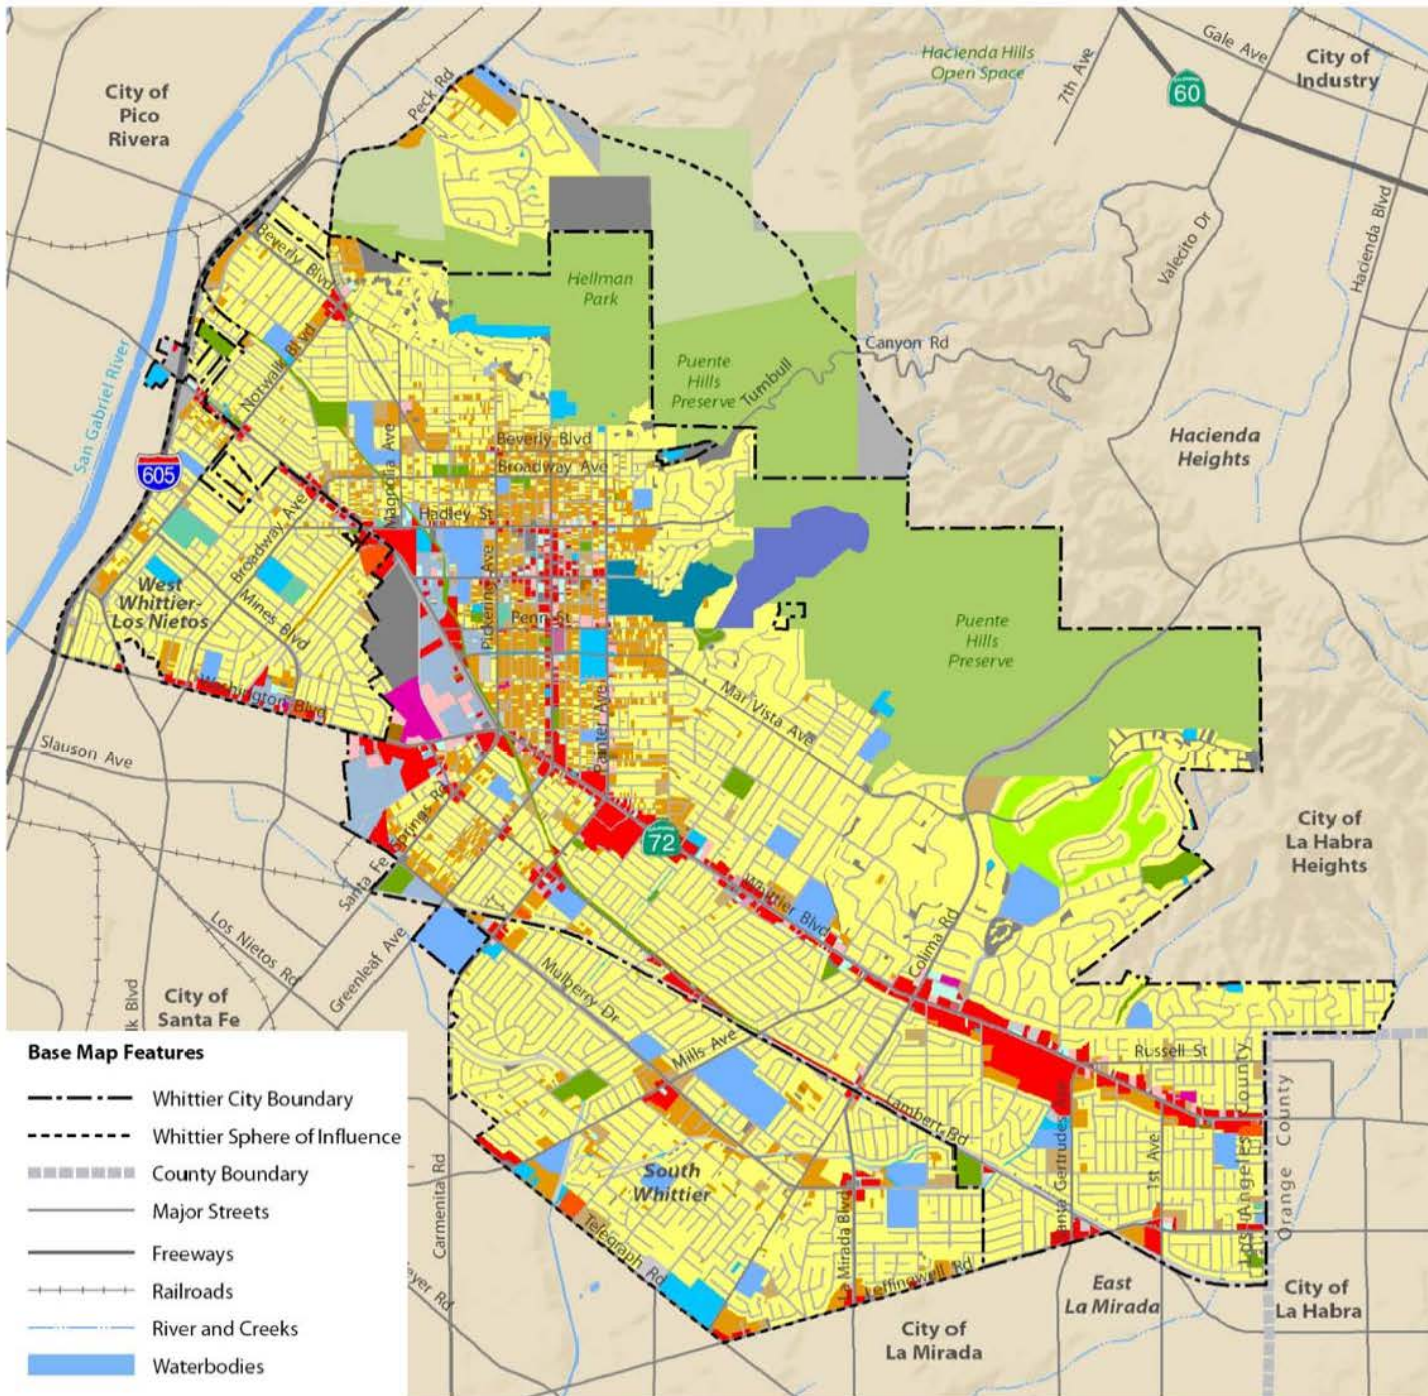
City of Pico Rivera

Hacienda Hills Open Space

Gale Ave

City of Industry

60

7th Ave

Peck Rd

Hellman Park

Puente Hills Preserve

Turnbull

Canyon Rd

Valecito Dr

Hacienda Blvd

Hacienda Heights

San Gabriel River

605

Beverly Blvd

Norwalk Blvd

Beverly Blvd

Broadway Ave

Magnolia Ave

Hadley St

Broadway Ave

West Whittier-Los Nietos

Mines Blvd

Pickering Ave

Penn St

Puente Hills Preserve

Washington Blvd

Painter Ave

Mar Vista Ave

Slauson Ave

Santa Fe Springs Rd

72

Whittier Blvd

City of La Habra Heights

Los Nietos Rd

Greenleaf Ave

Mulberry Dr

Colima Rd

City of Santa Fe

Mills Ave

Russell St

Lambert Rd

Santa Gertrudes Ave

1st Ave

Los Angeles County

Orange County

South Whittier

Carmenita Rd

Telegraph Rd

Mirada Blvd

Leffingwell Rd

East La Mirada

City of La Mirada

City of La Habra

Base Map Features

Whittier City Boundary

Whittier Sphere of Influence

County Boundary

Major Streets

Freeways

Railroads

River and Creeks

Waterbodies